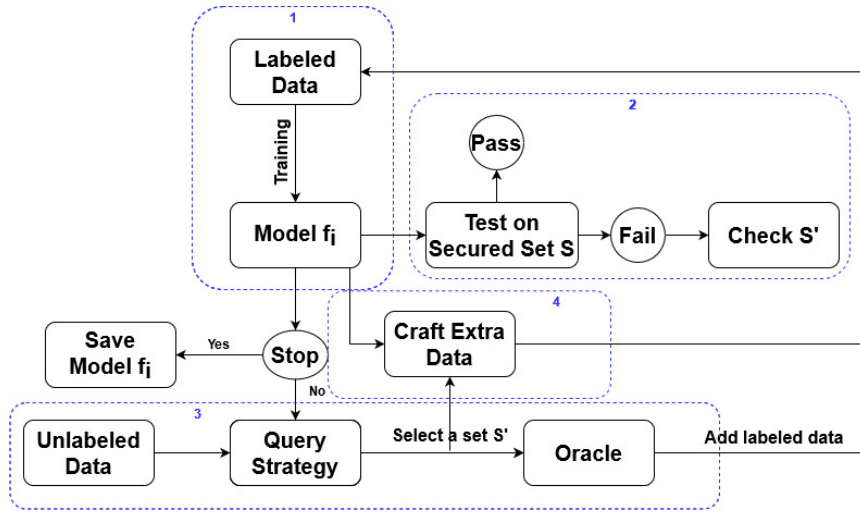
1

Labeled Data

Training

Model $f_i$

2

Pass

Test on Secured Set S

Fail

Check S'

4

Craft Extra Data

Save Model $f_i$

Yes

Stop

No

3

Unlabeled Data

Query Strategy

Select a set S'

Oracle

Add labeled data